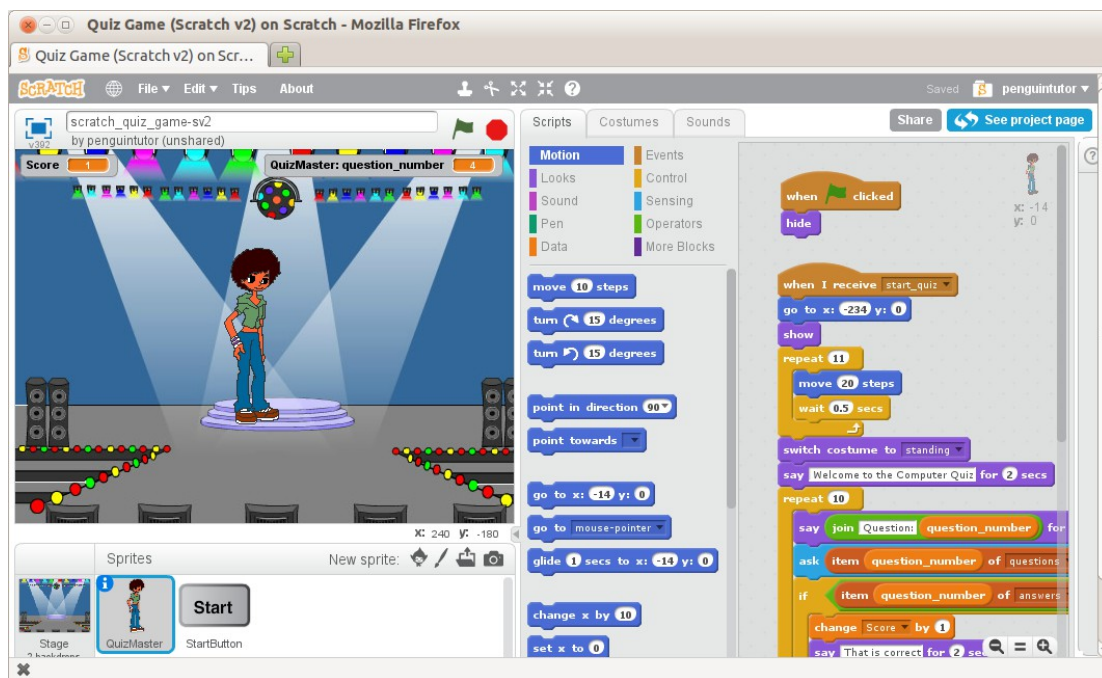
Quiz Game (Scratch v2) on Scratch - Mozilla Firefox

Quiz Game (Scratch v2) on Scr...

SCRATCH File ▾ Edit ▾ Tips About

Saved penguintutor ▾

scratch_quiz_game-sv2
by penguintutor (unshared)
v392

Score 1
QuizMaster: question_number 4

x: 240 y: -180

Sprites
New sprite:

Stage
2 backdrops

QuizMaster

Start
StartButton

Scripts Costumes Sounds

Share See project page

Motion
Looks
Sound
Pen
Data
Events
Control
Sensing
Operators
More Blocks

move 10 steps
turn ↻ 15 degrees
turn ↺ 15 degrees
point in direction 90▾
point towards ▾
go to x: -14 y: 0
go to mouse-pointer ▾
glide 1 secs to x: -14 y: 0
change x by 10
set x to 0

x: -14
y: 0

when clicked
hide

when I receive start_quiz ▾
go to x: -234 y: 0
show
repeat 11
move 20 steps
wait 0.5 secs
switch costume to standing ▾
say Welcome to the Computer Quiz for 2 secs
repeat 10
say join Question: question_number for
ask item question_number of questions
if item question_number of answers
change Score ▾ by 1
say That is correct for 2 se